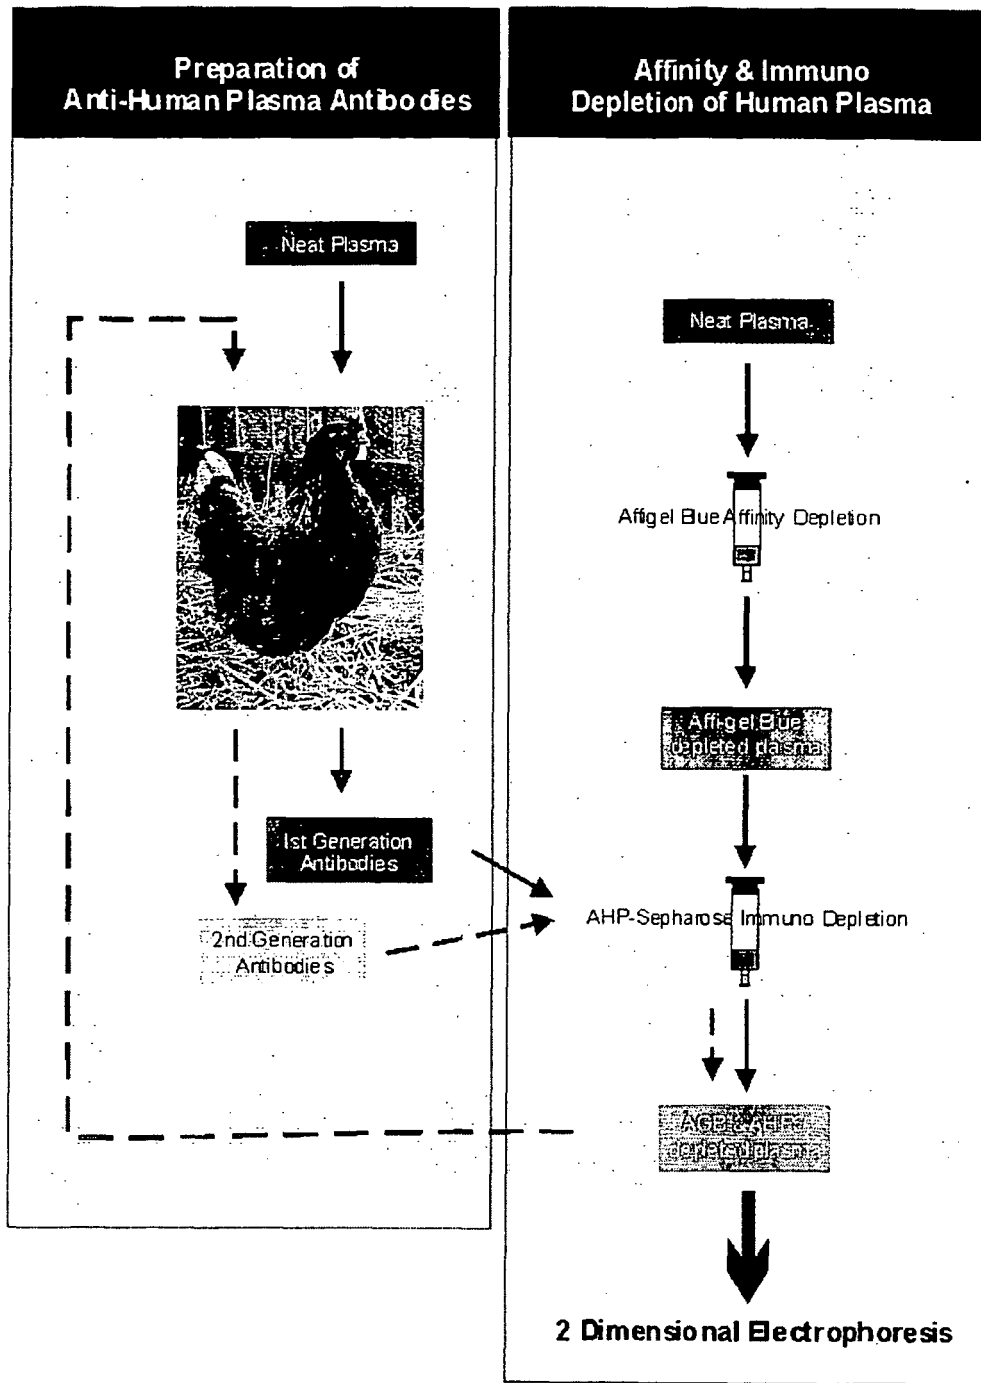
Preparation of Anti-Human Plasma Antibodies

Affinity & Immuno Depletion of Human Plasma

Neat Plasma

Neat Plasma

Affigel Blue Affinity Depletion

Affi-gel Blue depleted plasma

Ist Generation Antibodies

AHP-Sepharose Immuno Depletion

2nd Generation Antibodies

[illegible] depleted plasma

2 Dimensional Electrophoresis